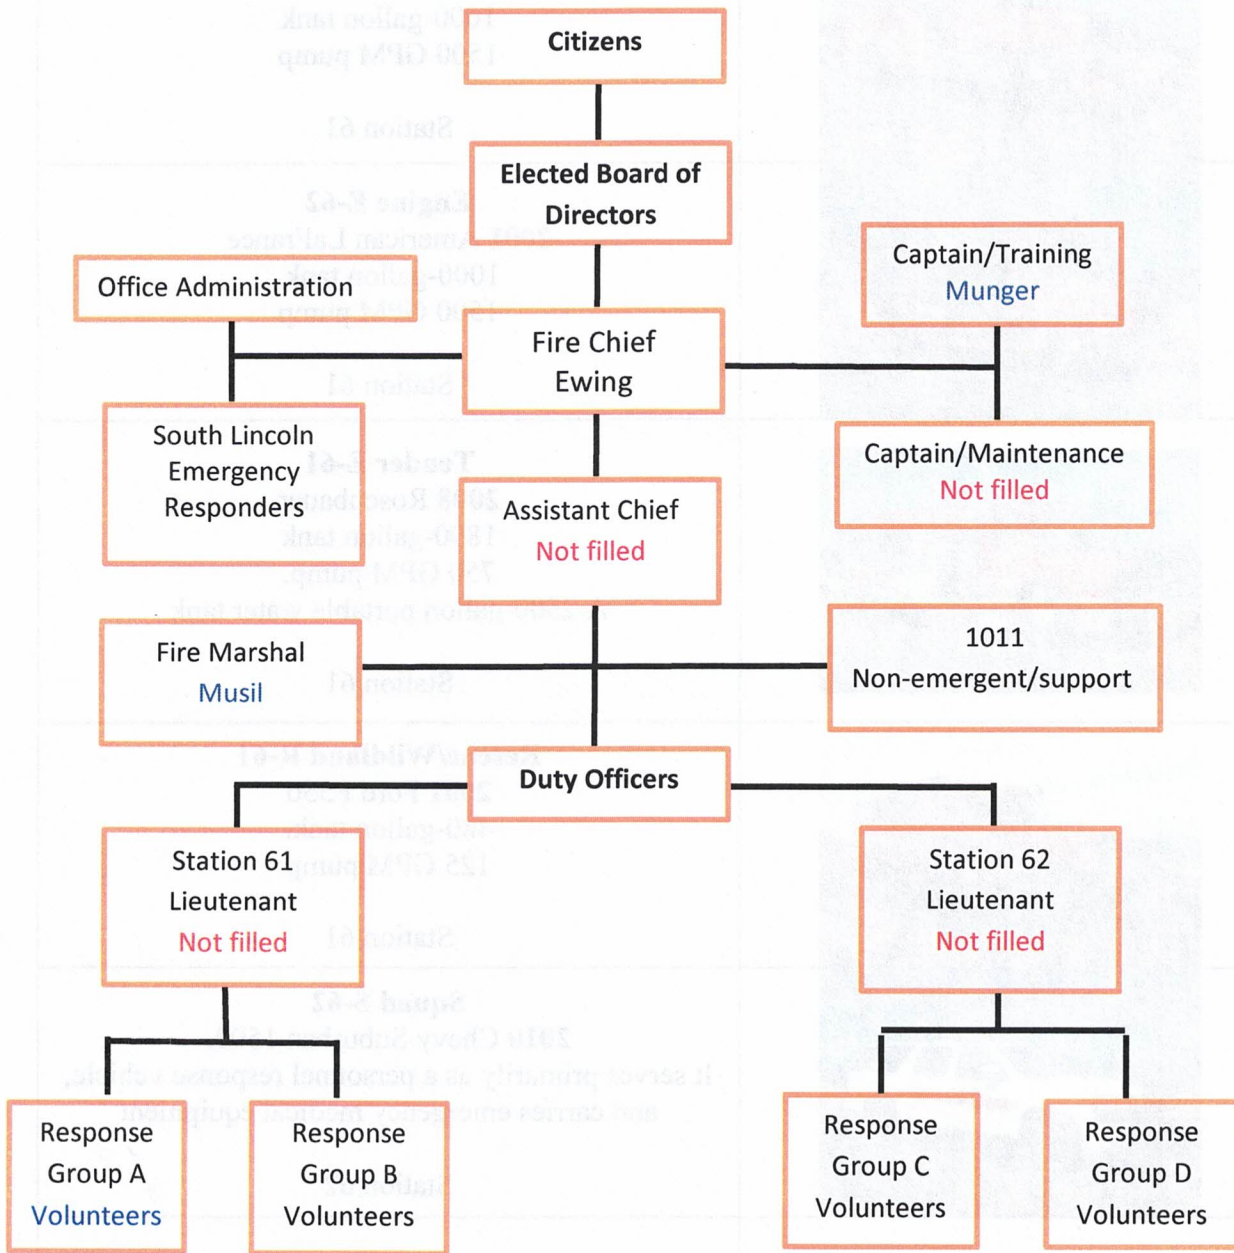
Citizens

Elected Board of Directors

Office Administration

Captain/Training
Munger

Fire Chief
Ewing

South Lincoln Emergency Responders

Captain/Maintenance
Not filled

Assistant Chief
Not filled

Fire Marshal
Musil

1011
Non-emergent/support

Duty Officers

Station 61
Lieutenant
Not filled

Station 62
Lieutenant
Not filled

Response Group A
Volunteers

Response Group B
Volunteers

Response Group C
Volunteers

Response Group D
Volunteers